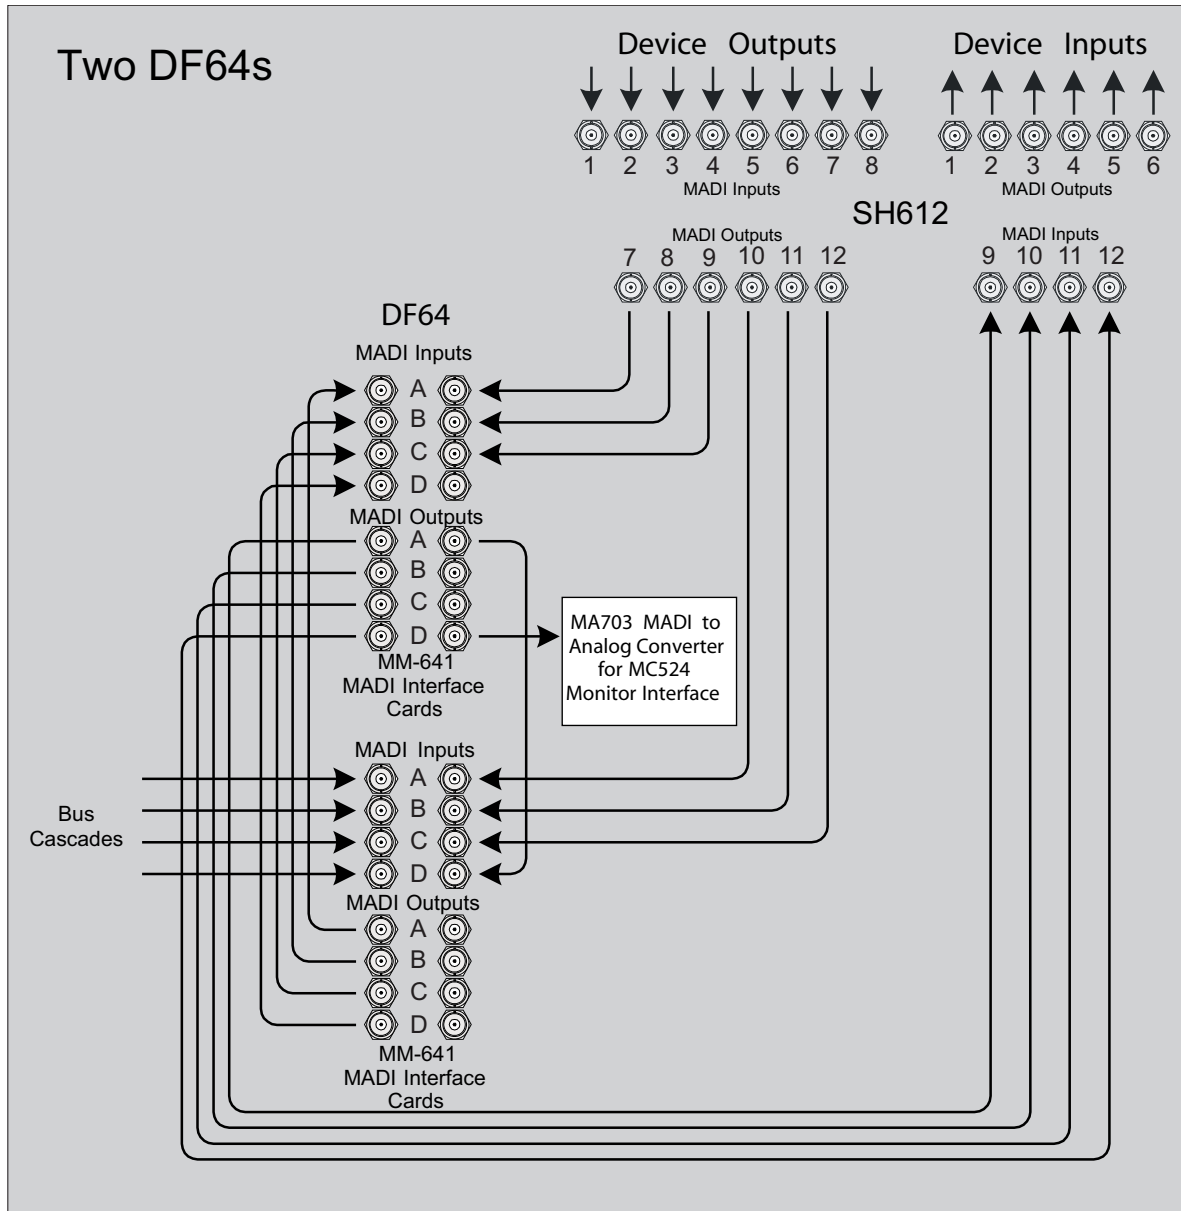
Two DF64s

Device Outputs

1 2 3 4 5 6 7 8

MADI Inputs

Device Inputs

1 2 3 4 5 6

MADI Outputs

SH612

MADI Outputs

7 8 9 10 11 12

MADI Inputs

9 10 11 12

DF64

MADI Inputs

A
B
C
D

MADI Outputs

A
B
C
D

MM-641 MADI Interface Cards

MA703 MADI to Analog Converter for MC524 Monitor Interface

MADI Inputs

A
B
C
D

Bus Cascades

MADI Outputs

A
B
C
D

MM-641 MADI Interface Cards